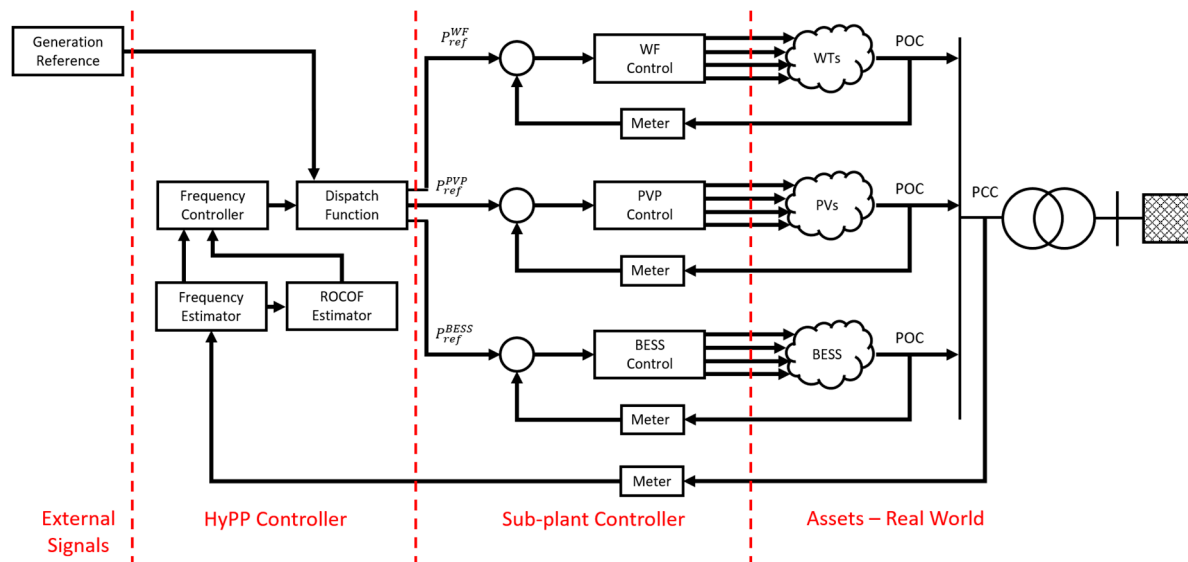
Generation Reference

$P_{ref}^{WF}$

WF Control

WTs

POC

Meter

Frequency Controller

Dispatch Function

$P_{ref}^{PVP}$

PVP Control

PVs

POC

PCC

Meter

Frequency Estimator

ROCOF Estimator

$P_{ref}^{BESS}$

BESS Control

BESS

POC

Meter

Meter

External Signals

HyPP Controller

Sub-plant Controller

Assets – Real World